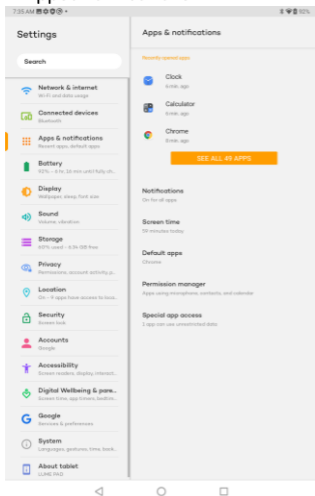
7:35 AM

Settings

Search

Network & internet
Wi-Fi and data usage

Connected devices
Bluetooth

Apps & notifications
Recent apps, default apps

Battery
92% - 4 hr, 25 min until fully ch...

Display
Wallpaper, sleep, font size

Sound
Volume, vibration

Storage
69% used - 9.94 GB free

Privacy
Permissions, account activity, p...

Location
On - 9 apps have access to loca...

Security
Screen lock

Accounts
Google

Accessibility
Screen readers, display, interact...

Digital Wellbeing & pare...
Screen time, app timers, bedtim...

Google
Services & preferences

System
Languages, gestures, time, back...

About tablet
LUNE PAD

Apps & notifications

Recently opened apps

Clock
6 min. ago

Calculator
6 min. ago

Chrome
8 min. ago

SEE ALL 49 APPS

Notifications
On for all apps

Screen time
34 minutes today

Default apps
Chrome

Permission manager
Apps using microphone, contacts, and calendar

Special app access
2 app can use unrestricted data